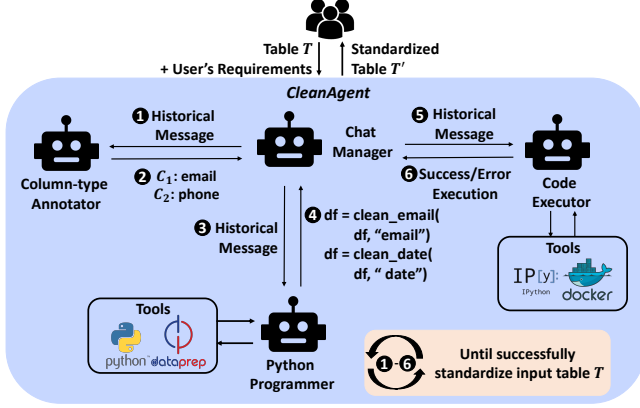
Table $T$
+ User's Requirements

Standardized Table $T'$

CleanAgent

❶ Historical Message

Chat Manager

❺ Historical Message

Column-type Annotator

❷ $C_1$: email
$C_2$: phone

❻ Success/Error Execution

Code Executor

❸ Historical Message

❹ df = clean_email( df, "email")
df = clean_date( df, " date")

Tools

IP[y]: IPython

docker

Tools

python dataprep

Python Programmer

❶-❻ Until successfully standardize input table $T$